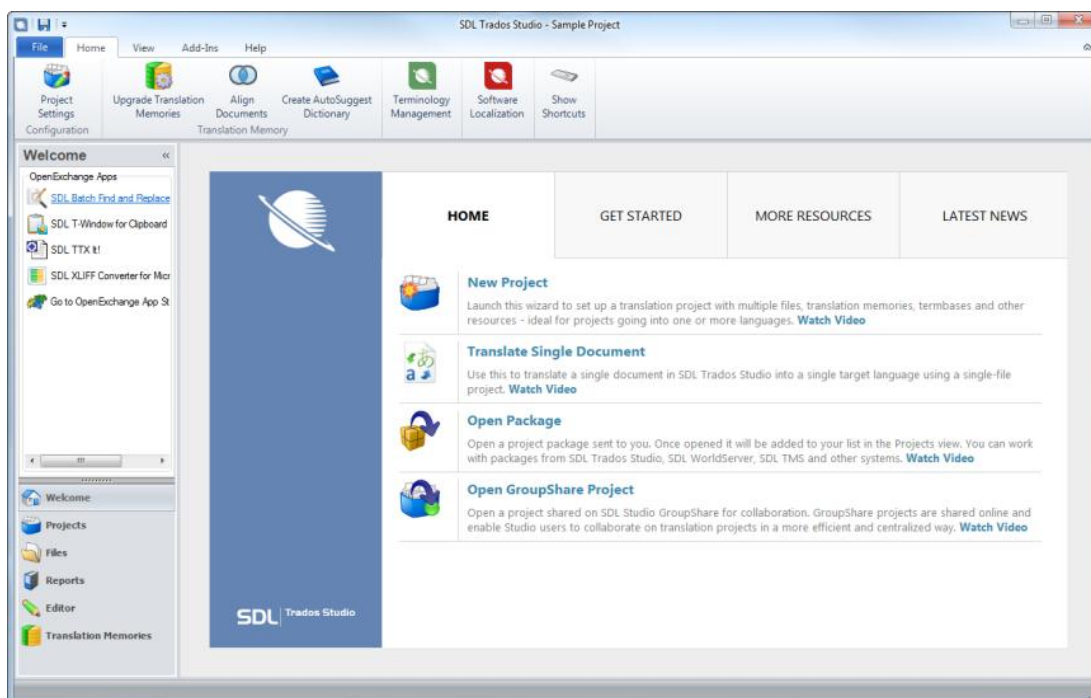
SDL Trados Studio - Sample Project

File Home View Add-Ins Help

Project Settings
Configuration

Upgrade Translation Memories
Align Documents
Create AutoSuggest Dictionary
Translation Memory

Terminology Management
Software Localization
Show Shortcuts

Welcome

OpenExchange Apps
SDL Batch Find and Replace
SDL T-Window for Clipboard
SDL TTX It!
SDL XLIFF Converter for Micr
Go to OpenExchange App St

Welcome
Projects
Files
Reports
Editor
Translation Memories

HOME
GET STARTED
MORE RESOURCES
LATEST NEWS

New Project
Launch this wizard to set up a translation project with multiple files, translation memories, termbases and other resources - ideal for projects going into one or more languages. Watch Video

Translate Single Document
Use this to translate a single document in SDL Trados Studio into a single target language using a single-file project. Watch Video

Open Package
Open a project package sent to you. Once opened it will be added to your list in the Projects view. You can work with packages from SDL Trados Studio, SDL WorldServer, SDL TMS and other systems. Watch Video

Open GroupShare Project
Open a project shared on SDL Studio GroupShare for collaboration. GroupShare projects are shared online and enable Studio users to collaborate on translation projects in a more efficient and centralized way. Watch Video

SDL Trados Studio